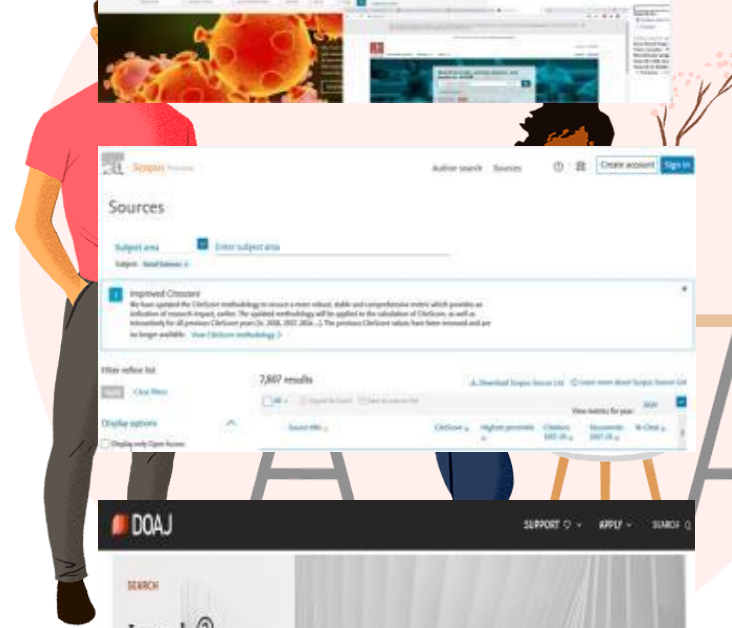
Scopus Preview

Author search Sources

Create account Sign in

Sources

Subject area Enter subject area

Improved CiteScore

We have updated the CiteScore methodology to ensure a more robust, stable and comprehensive metric which provides an indication of research impact, earlier. The updated methodology will be applied to the calculation of CiteScore, as well as retroactively for all previous CiteScore years (ie. 2018, 2017, 2016...). The previous CiteScore values have been removed and are no longer available. View CiteScore methodology >

Filter refine list

Clear filters

Display options

Display only Open Access

7,807 results

Download Scopus Source List

Learn more about Scopus Source List

View metrics for year: 2020

Source title

CiteScore

Highest percentile

Citations

Documents

% Cited

DOAJ

SUPPORT

APPLY

SEARCH

SEARCH